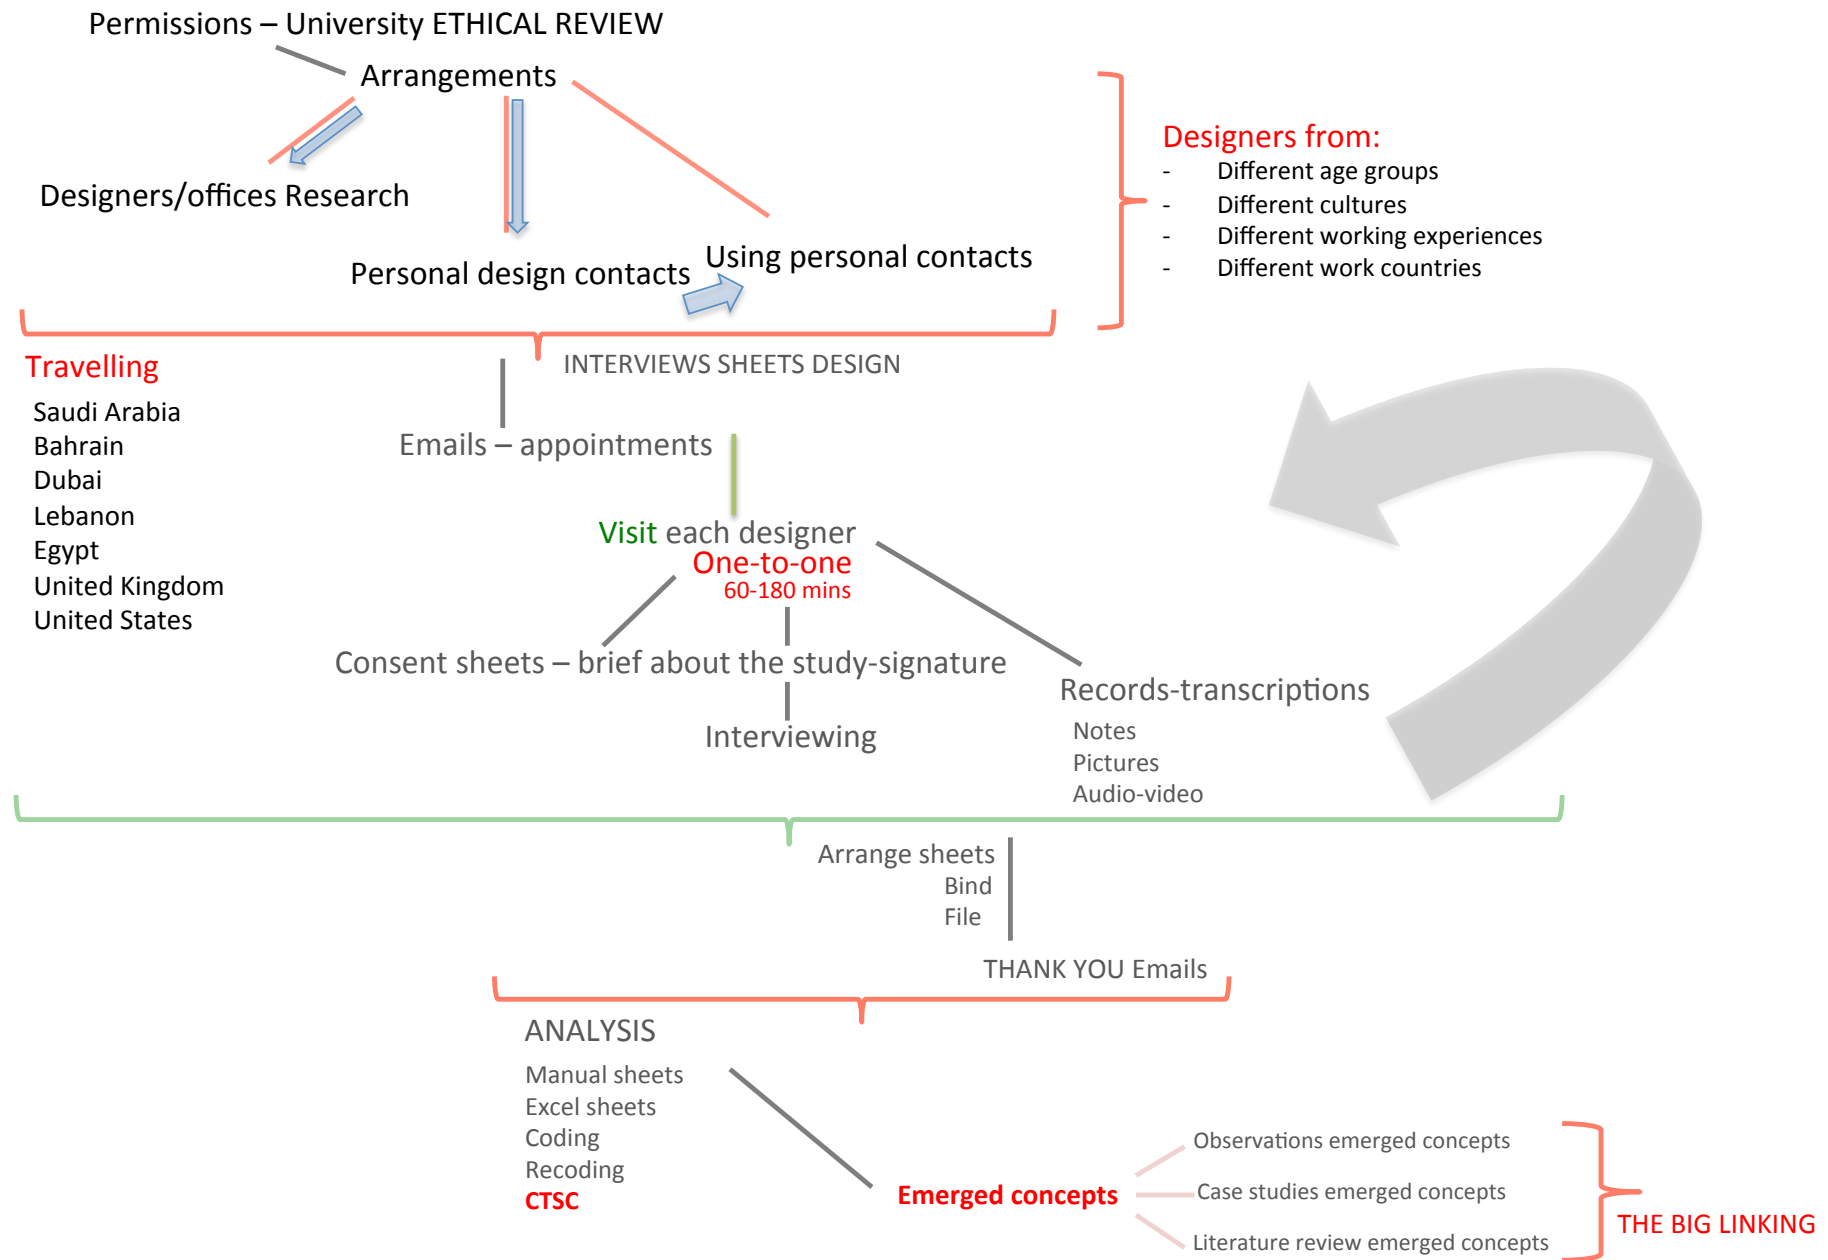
Permissions – University ETHICAL REVIEW

Arrangements

Designers/offices Research

Personal design contacts

Using personal contacts

Designers from:
- Different age groups
- Different cultures
- Different working experiences
- Different work countries

Travelling
Saudi Arabia
Bahrain
Dubai
Lebanon
Egypt
United Kingdom
United States

INTERVIEWS SHEETS DESIGN

Emails – appointments

Visit each designer
One-to-one
60-180 mins

Consent sheets – brief about the study-signature

Interviewing

Records-transcriptions
Notes
Pictures
Audio-video

Arrange sheets
Bind
File

THANK YOU Emails

ANALYSIS
Manual sheets
Excel sheets
Coding
Recoding
CTSC

Emerged concepts

Observations emerged concepts
Case studies emerged concepts
Literature review emerged concepts

THE BIG LINKING